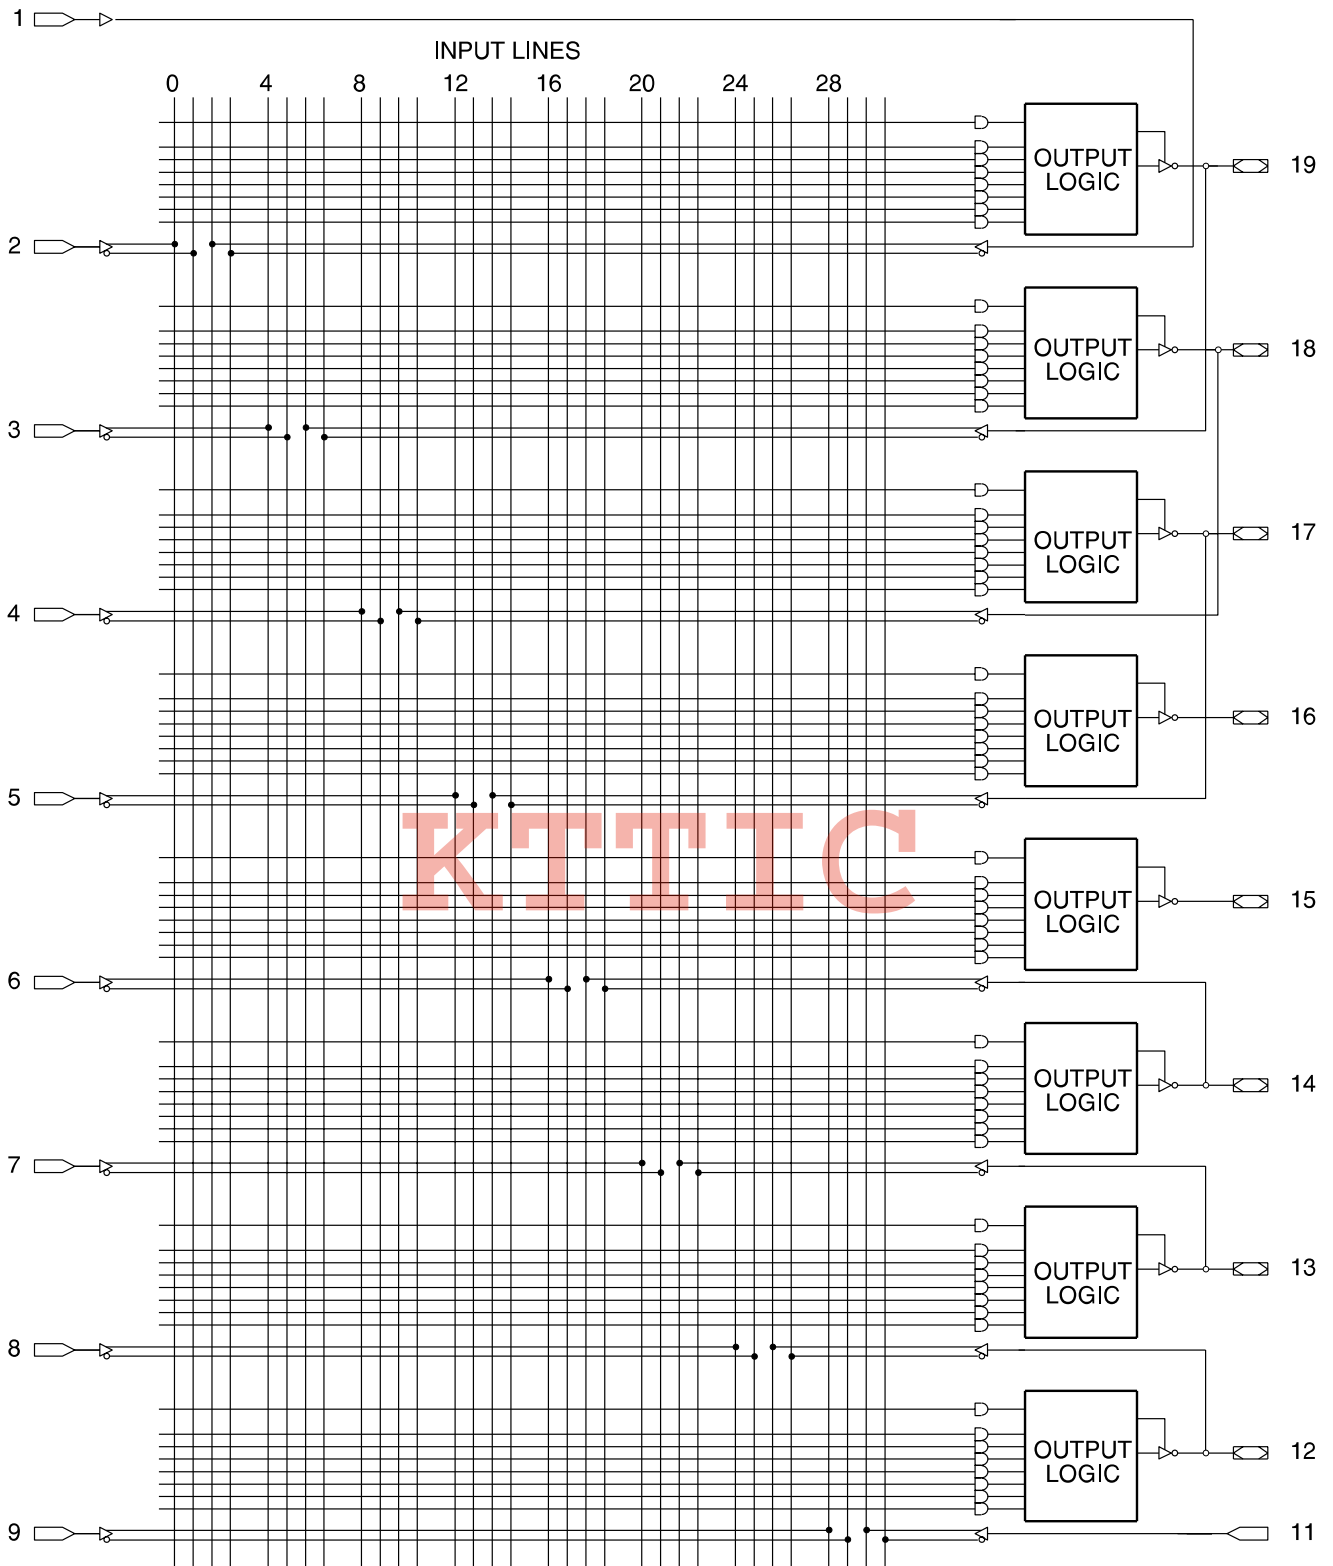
1

INPUT LINES

0 4 8 12 16 20 24 28

OUTPUT LOGIC

19

2

OUTPUT LOGIC

18

3

OUTPUT LOGIC

17

4

OUTPUT LOGIC

16

5

KTTTC

OUTPUT LOGIC

15

6

OUTPUT LOGIC

14

7

OUTPUT LOGIC

13

8

OUTPUT LOGIC

12

9

11